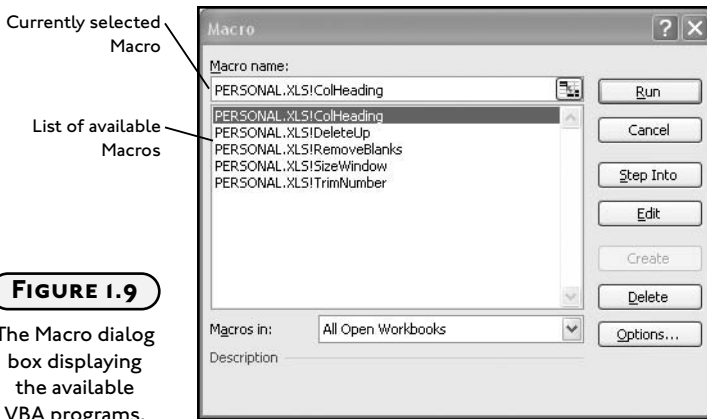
Currently selected Macro

List of available Macros

FIGURE 1.9

The Macro dialog box displaying the available VBA programs.

Macro

?

X

Macro name:

PERSONAL.XLS!ColHeading

PERSONAL.XLS!ColHeading
PERSONAL.XLS!DeleteUp
PERSONAL.XLS!RemoveBlanks
PERSONAL.XLS!SizeWindow
PERSONAL.XLS!TrimNumber

Run

Cancel

Step Into

Edit

Create

Delete

Options...

Macros in:

All Open Workbooks

Description